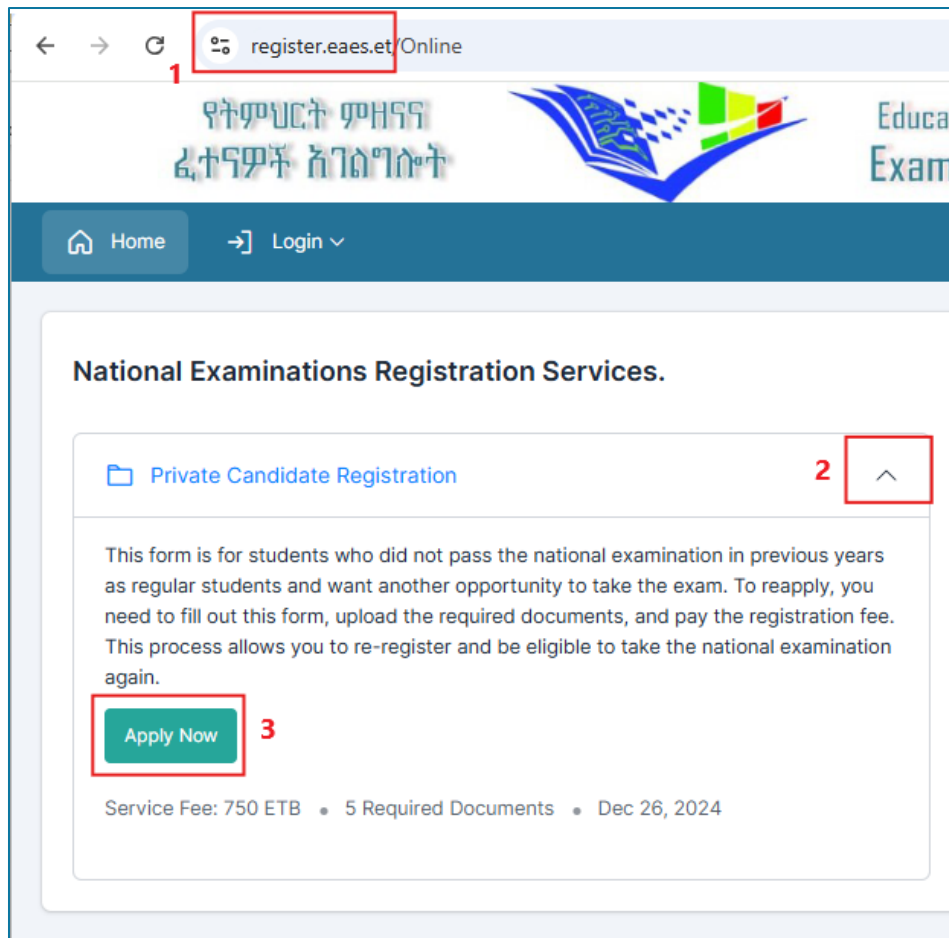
register.eaes.et/Online

1

የትምህርት ምዘናና ፈተናዎች አገልግሎት

Educa
Exam

Home

Login

National Examinations Registration Services.

Private Candidate Registration

2

This form is for students who did not pass the national examination in previous years as regular students and want another opportunity to take the exam. To reapply, you need to fill out this form, upload the required documents, and pay the registration fee. This process allows you to re-register and be eligible to take the national examination again.

Apply Now

3

Service Fee: 750 ETB • 5 Required Documents • Dec 26, 2024